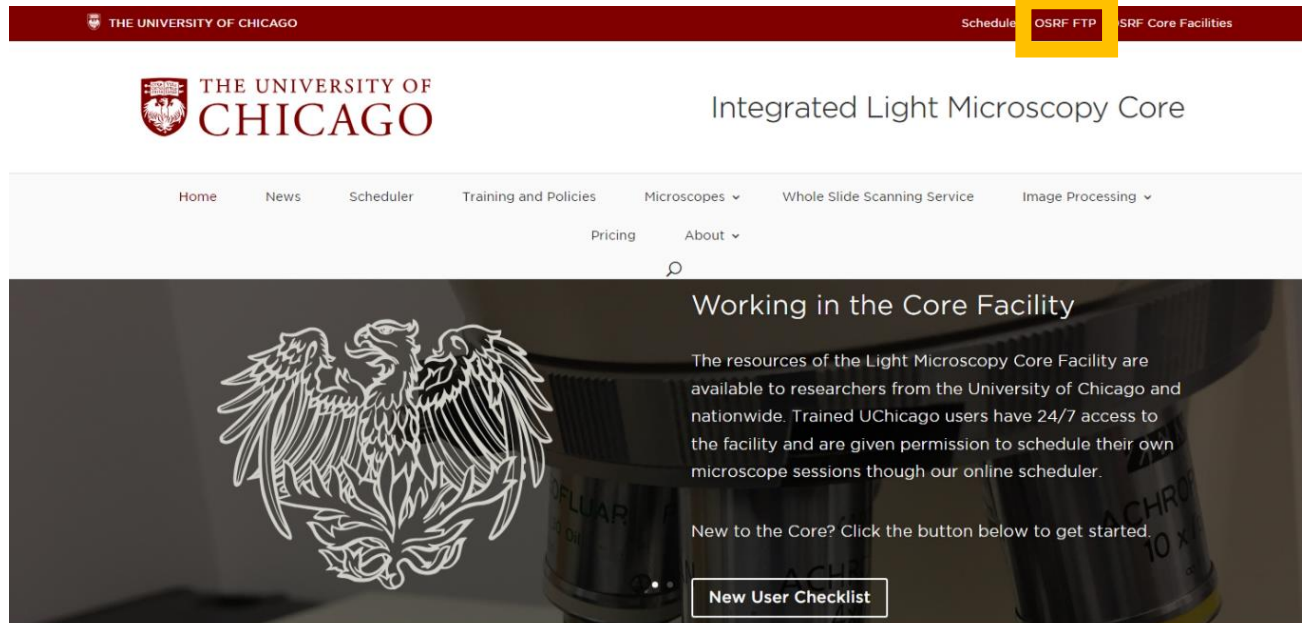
THE UNIVERSITY OF CHICAGO

Scheduler OSRF FTP OSRF Core Facilities

THE UNIVERSITY OF CHICAGO

Integrated Light Microscopy Core

Home News Scheduler Training and Policies Microscopes Whole Slide Scanning Service Image Processing Pricing About

Working in the Core Facility

The resources of the Light Microscopy Core Facility are available to researchers from the University of Chicago and nationwide. Trained UChicago users have 24/7 access to the facility and are given permission to schedule their own microscope sessions though our online scheduler.

New to the Core? Click the button below to get started.

New User Checklist

FLUAR

ACHRO 10 x

ACHR